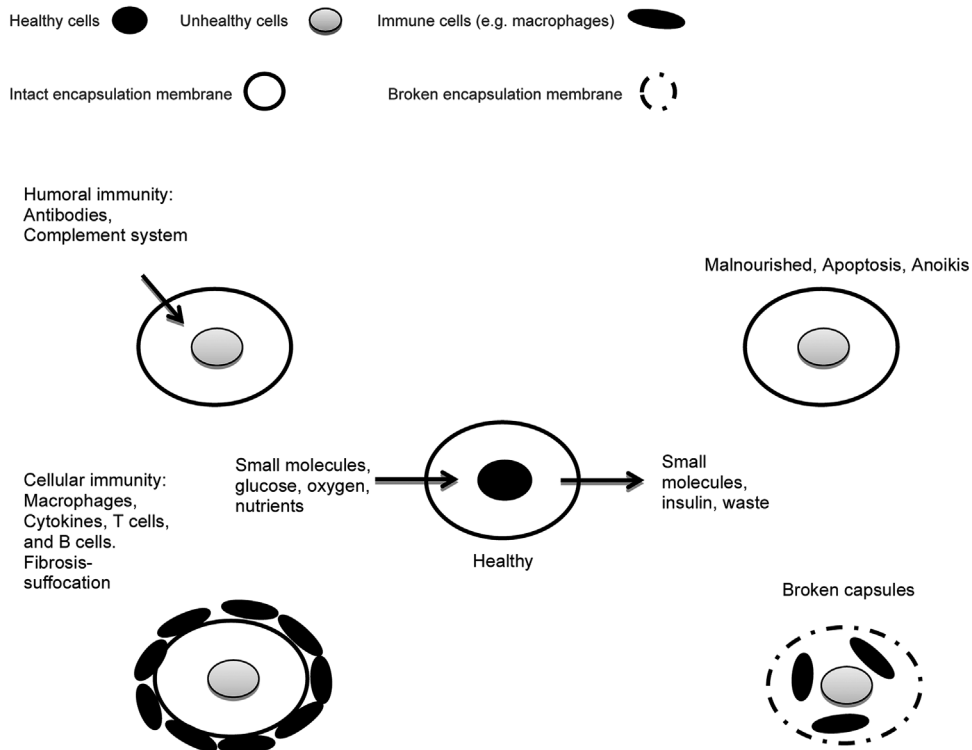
Healthy cells

Unhealthy cells

Immune cells (e.g. macrophages)

Intact encapsulation membrane

Broken encapsulation membrane

Humoral immunity: Antibodies, Complement system

Malnourished, Apoptosis, Anoikis

Cellular immunity: Macrophages, Cytokines, T cells, and B cells. Fibrosis-suffocation

Small molecules, glucose, oxygen, nutrients

Small molecules, insulin, waste

Healthy

Broken capsules